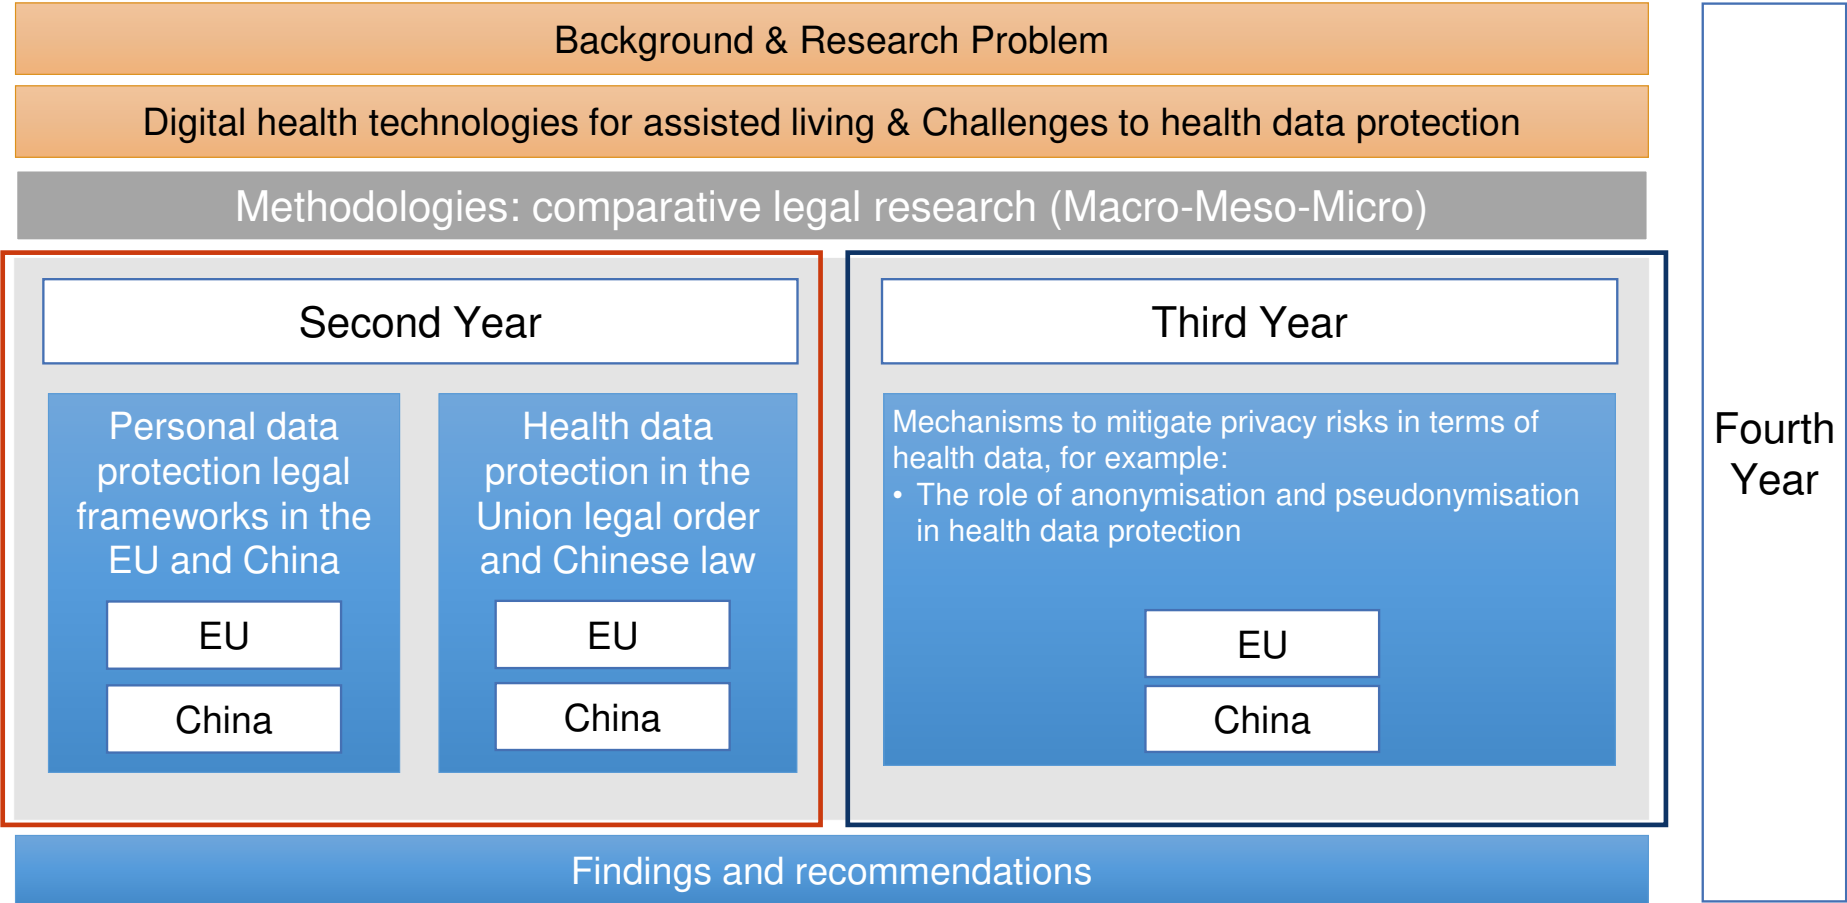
Background & Research Problem

Digital health technologies for assisted living & Challenges to health data protection

Methodologies: comparative legal research (Macro-Meso-Micro)

Second Year

Personal data protection legal frameworks in the EU and China

EU

China

Health data protection in the Union legal order and Chinese law

EU

China

Third Year

Mechanisms to mitigate privacy risks in terms of health data, for example:
• The role of anonymisation and pseudonymisation in health data protection

EU

China

Fourth Year

Findings and recommendations